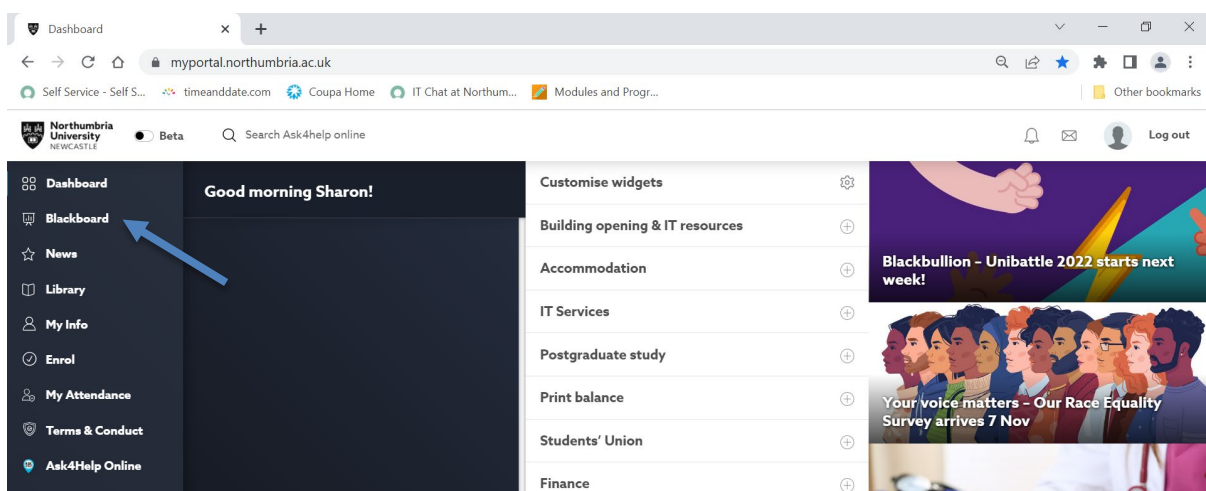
Dashboard

mypportal.northumbria.ac.uk

Self Service - Self S... timeanddate.com Coupa Home IT Chat at Northum... Modules and Progr... Other bookmarks

Northumbria University NEWCASTLE Beta Search Ask4help online Log out

Dashboard
Blackboard
News
Library
My Info
Enrol
My Attendance
Terms & Conduct
Ask4Help Online

Good morning Sharon!

Customise widgets
Building opening & IT resources
Accommodation
IT Services
Postgraduate study
Print balance
Students' Union
Finance

Blackbullion - Unibattle 2022 starts next week!

Your voice matters - Our Race Equality Survey arrives 7 Nov